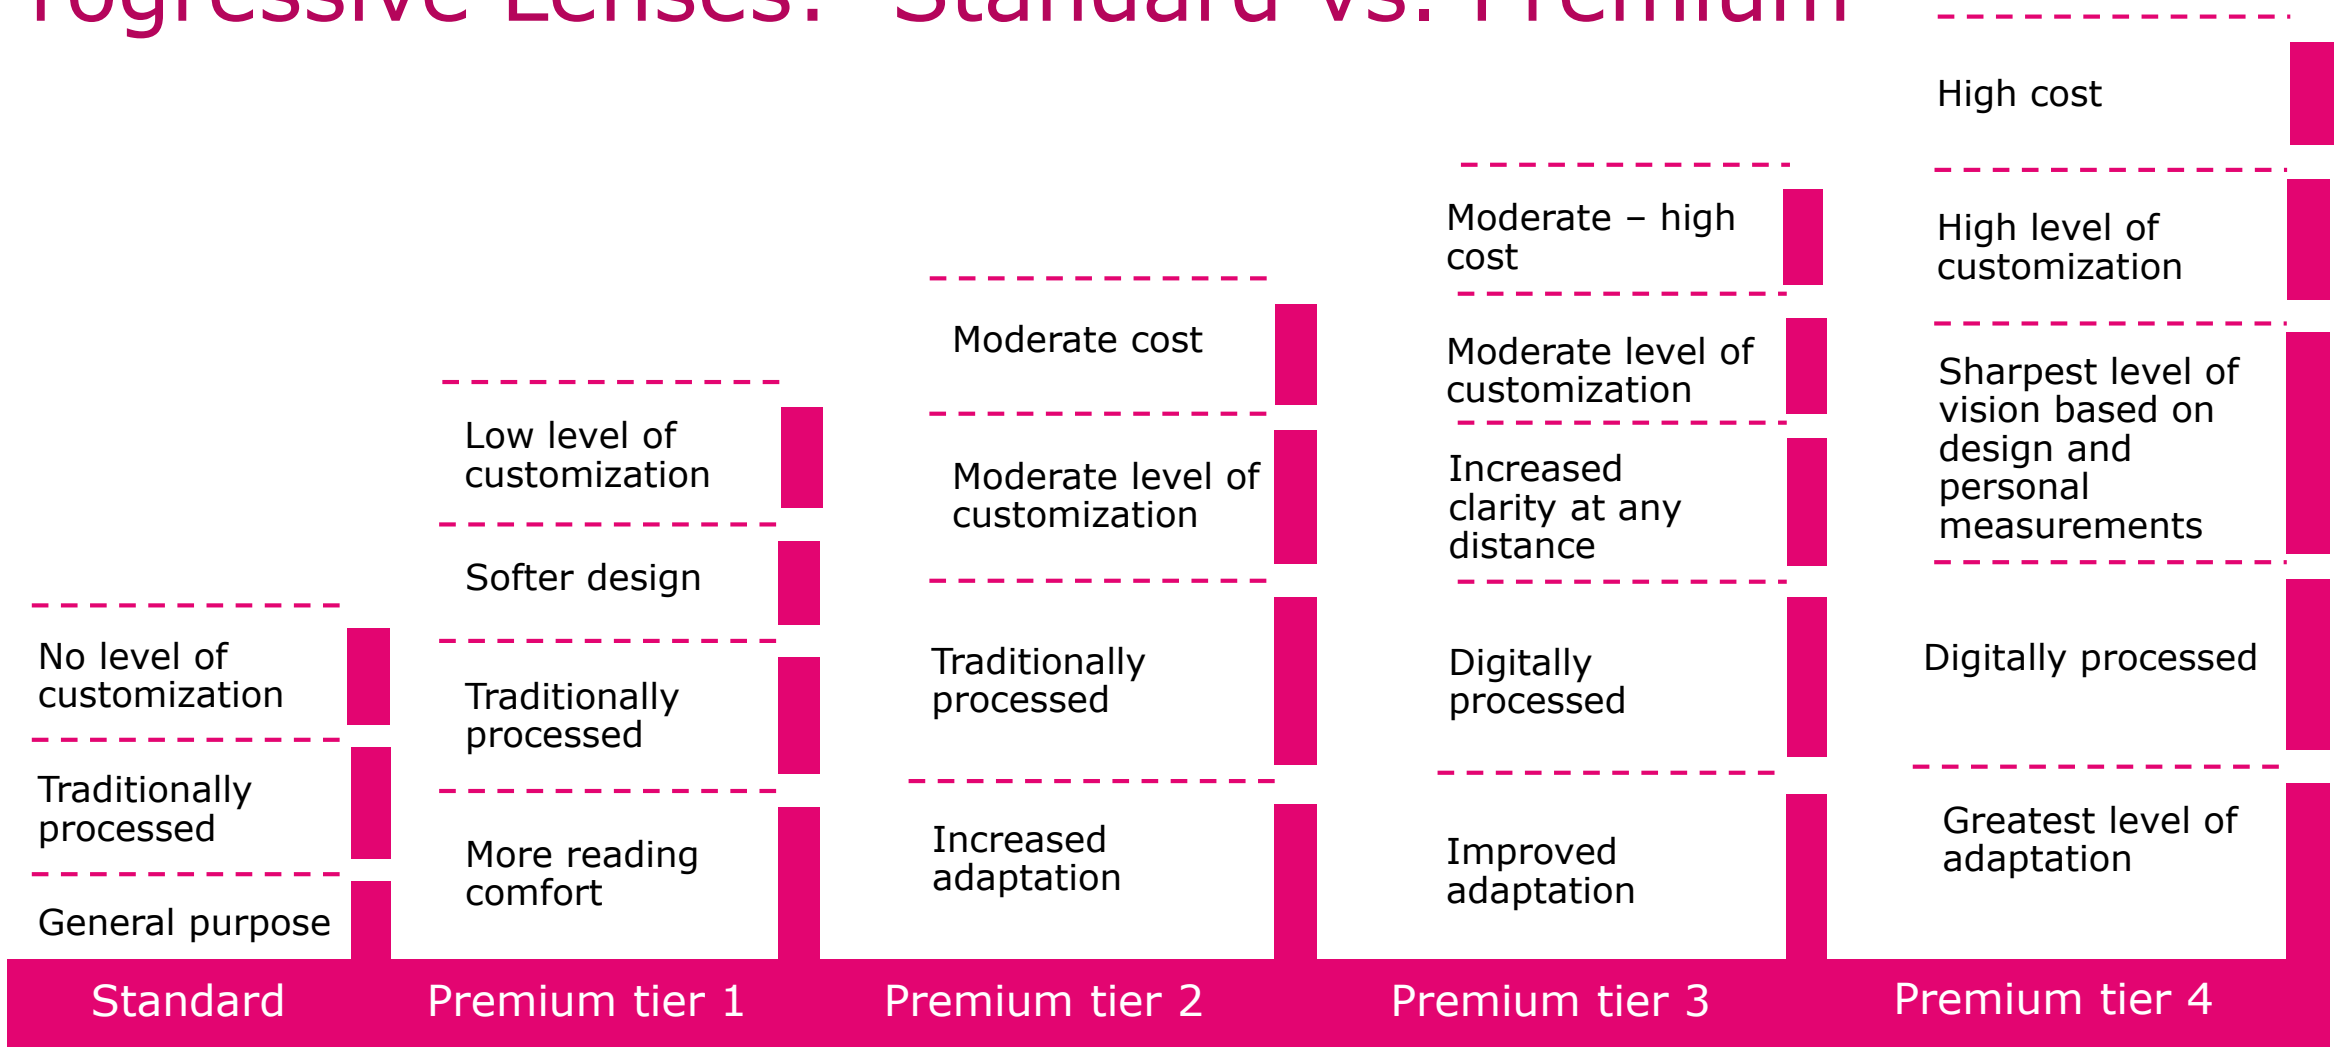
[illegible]rogressive Lenses: Standard vs. Premium

High cost

Moderate – high cost

High level of customization

Moderate cost

Moderate level of customization

Sharpest level of vision based on design and personal measurements

Low level of customization

Moderate level of customization

Increased clarity at any distance

Softer design

No level of customization

Traditionally processed

Traditionally processed

Digitally processed

Digitally processed

Traditionally processed

More reading comfort

Increased adaptation

Improved adaptation

Greatest level of adaptation

General purpose

Standard

Premium tier 1

Premium tier 2

Premium tier 3

Premium tier 4